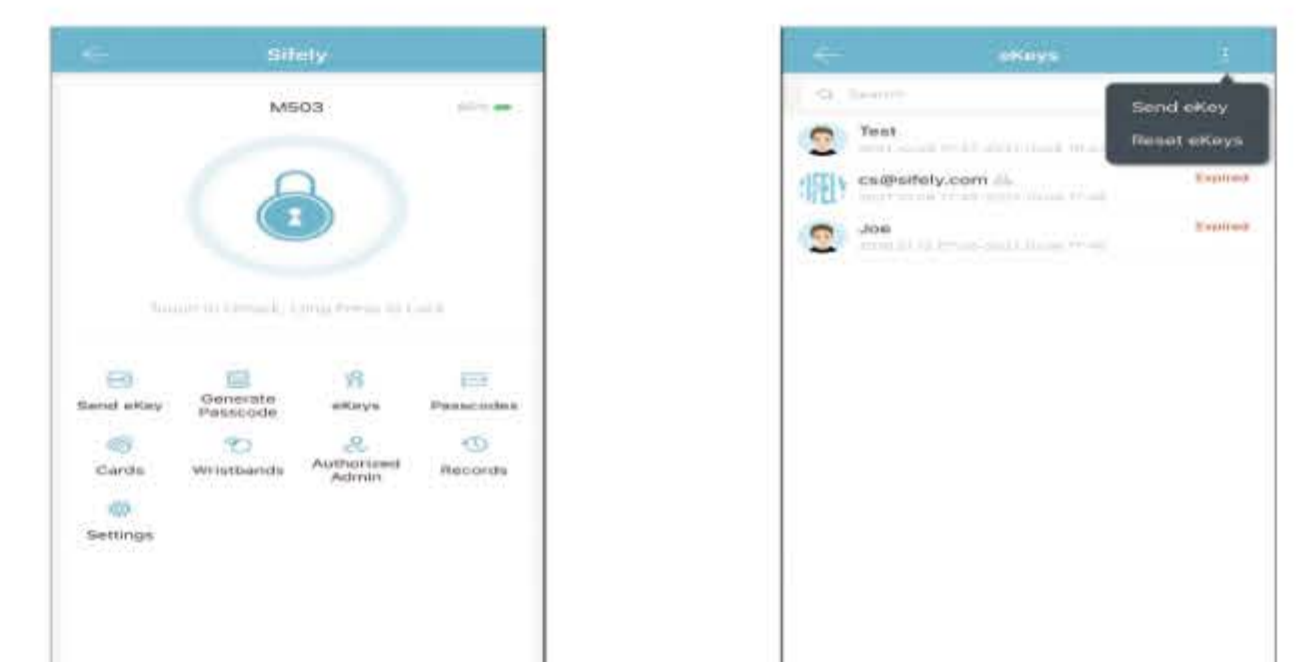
Sifely

M503

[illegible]

Touch to Unlock, Long Press to Lock

Send eKey
Generate Passcode
eKeys
Passcodes
Cards
Wristbands
Authorized Admin
Records
Settings

eKeys

Search

Send eKey
Reset eKeys

Test
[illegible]

SIFELY
cs@sifely.com
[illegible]
Expired

Joe
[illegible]
Expired